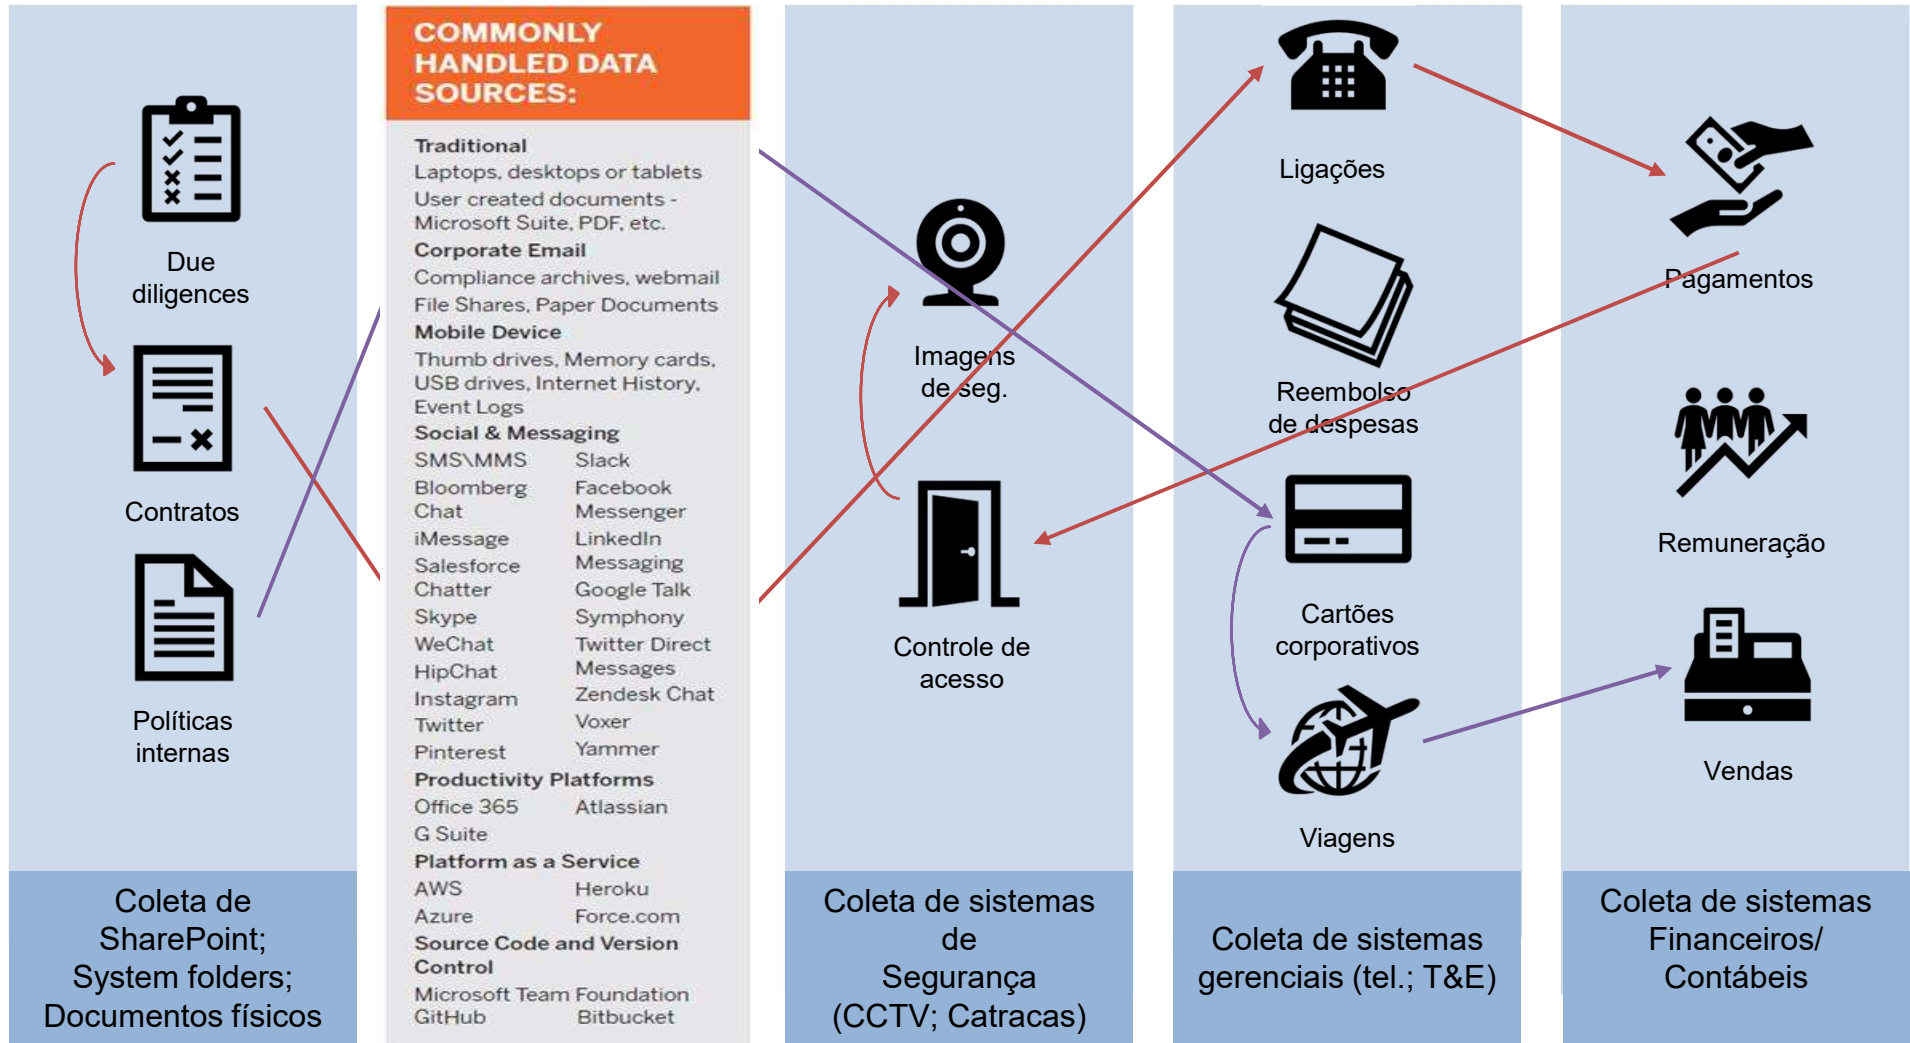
Due diligences

Contratos

Políticas internas

Coleta de SharePoint; System folders; Documentos físicos

COMMONLY HANDLED DATA SOURCES:

Traditional
Laptops, desktops or tablets
User created documents - Microsoft Suite, PDF, etc.
Corporate Email
Compliance archives, webmail
File Shares, Paper Documents
Mobile Device
Thumb drives, Memory cards, USB drives, Internet History, Event Logs
Social & Messaging

| | |
|---|---|
| SMS\MMS | Slack |
| Bloomberg Chat | Facebook Messenger |
| iMessage | LinkedIn Messaging |
| Salesforce Chatter | Google Talk |
| Skype | Symphony |
| WeChat | Twitter Direct Messages |
| HipChat | Zendesk Chat |
| Instagram | Voxer |
| Twitter | Yammer |
| Pinterest | |

Productivity Platforms

| | |
|---|---|
| Office 365 | Atlassian |
| G Suite | |

Platform as a Service

| | |
|---|---|
| AWS | Heroku |
| Azure | Force.com |

Source Code and Version Control

| | |
|---|---|
| Microsoft Team Foundation | |
| GitHub | Bitbucket |

Imagens de seg.

Controle de acesso

Coleta de sistemas de Segurança (CCTV; Catracas)

Ligações

Reembolso de despesas

Cartões corporativos

Viagens

Coleta de sistemas gerenciais (tel.; T&E)

Pagamentos

Remuneração

Vendas

Coleta de sistemas Financeiros/ Contábeis